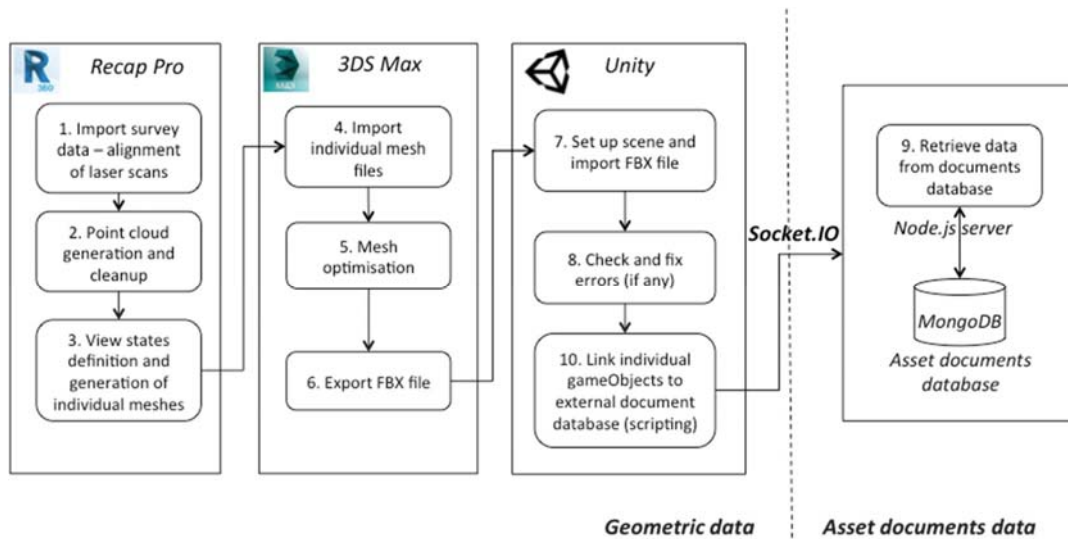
R 360

Recap Pro

1. Import survey data – alignment of laser scans

2. Point cloud generation and cleanup

3. View states definition and generation of individual meshes

MAX

3DS Max

4. Import individual mesh files

5. Mesh optimisation

6. Export FBX file

Unity

7. Set up scene and import FBX file

8. Check and fix errors (if any)

10. Link individual gameObjects to external document database (scripting)

Socket.IO

9. Retrieve data from documents database

Node.js server

MongoDB

Asset documents database

Geometric data

Asset documents data